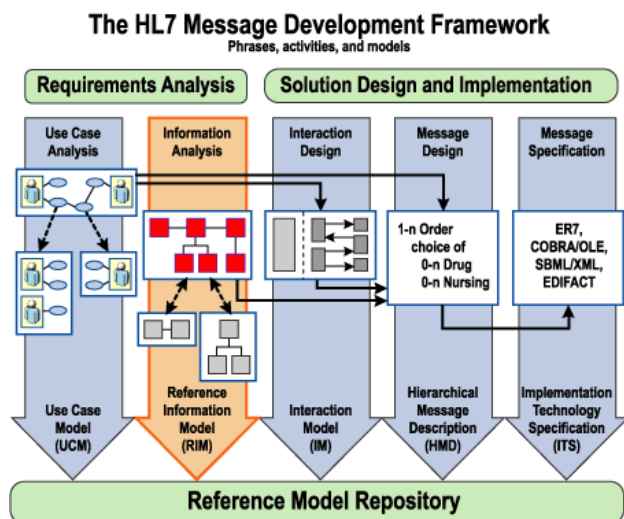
The HL7 Message Development Framework
Phrases, activities, and models

Requirements Analysis

Solution Design and Implementation

Use Case Analysis

Information Analysis

Interaction Design

Message Design

Message Specification

1-n Order choice of 0-n Drug 0-n Nursing

ER7, COBRA/OLE, SBML/XML, EDIFACT

Use Case Model (UCM)

Reference Information Model (RIM)

Interaction Model (IM)

Hierarchical Message Description (HMD)

Implementation Technology Specification (ITS)

Reference Model Repository